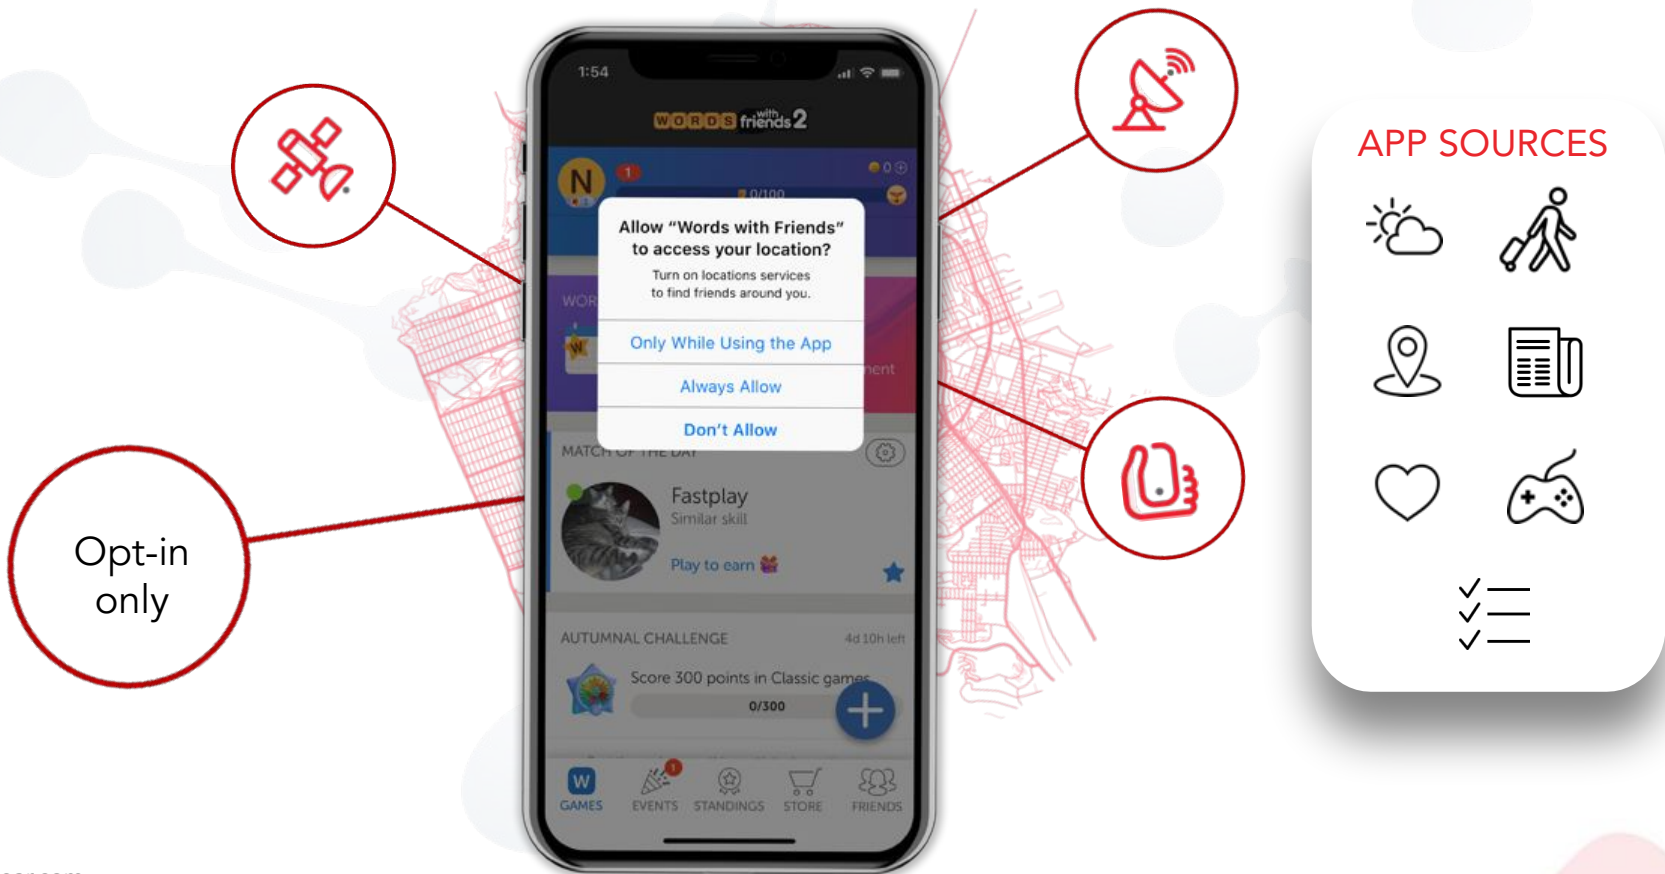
Opt-in only

1:54

WORDS with friends 2

N

1

0/100

0

WOR

nent

Allow "Words with Friends" to access your location?

Turn on locations services to find friends around you.

Only While Using the App

Always Allow

Don't Allow

MATCH OF THE DAY

Fastplay

Similar skill

Play to earn

AUTUMNAL CHALLENGE

4d 10h left

Score 300 points in Classic games

0/300

GAMES

EVENTS

STANDINGS

STORE

FRIENDS

APP SOURCES